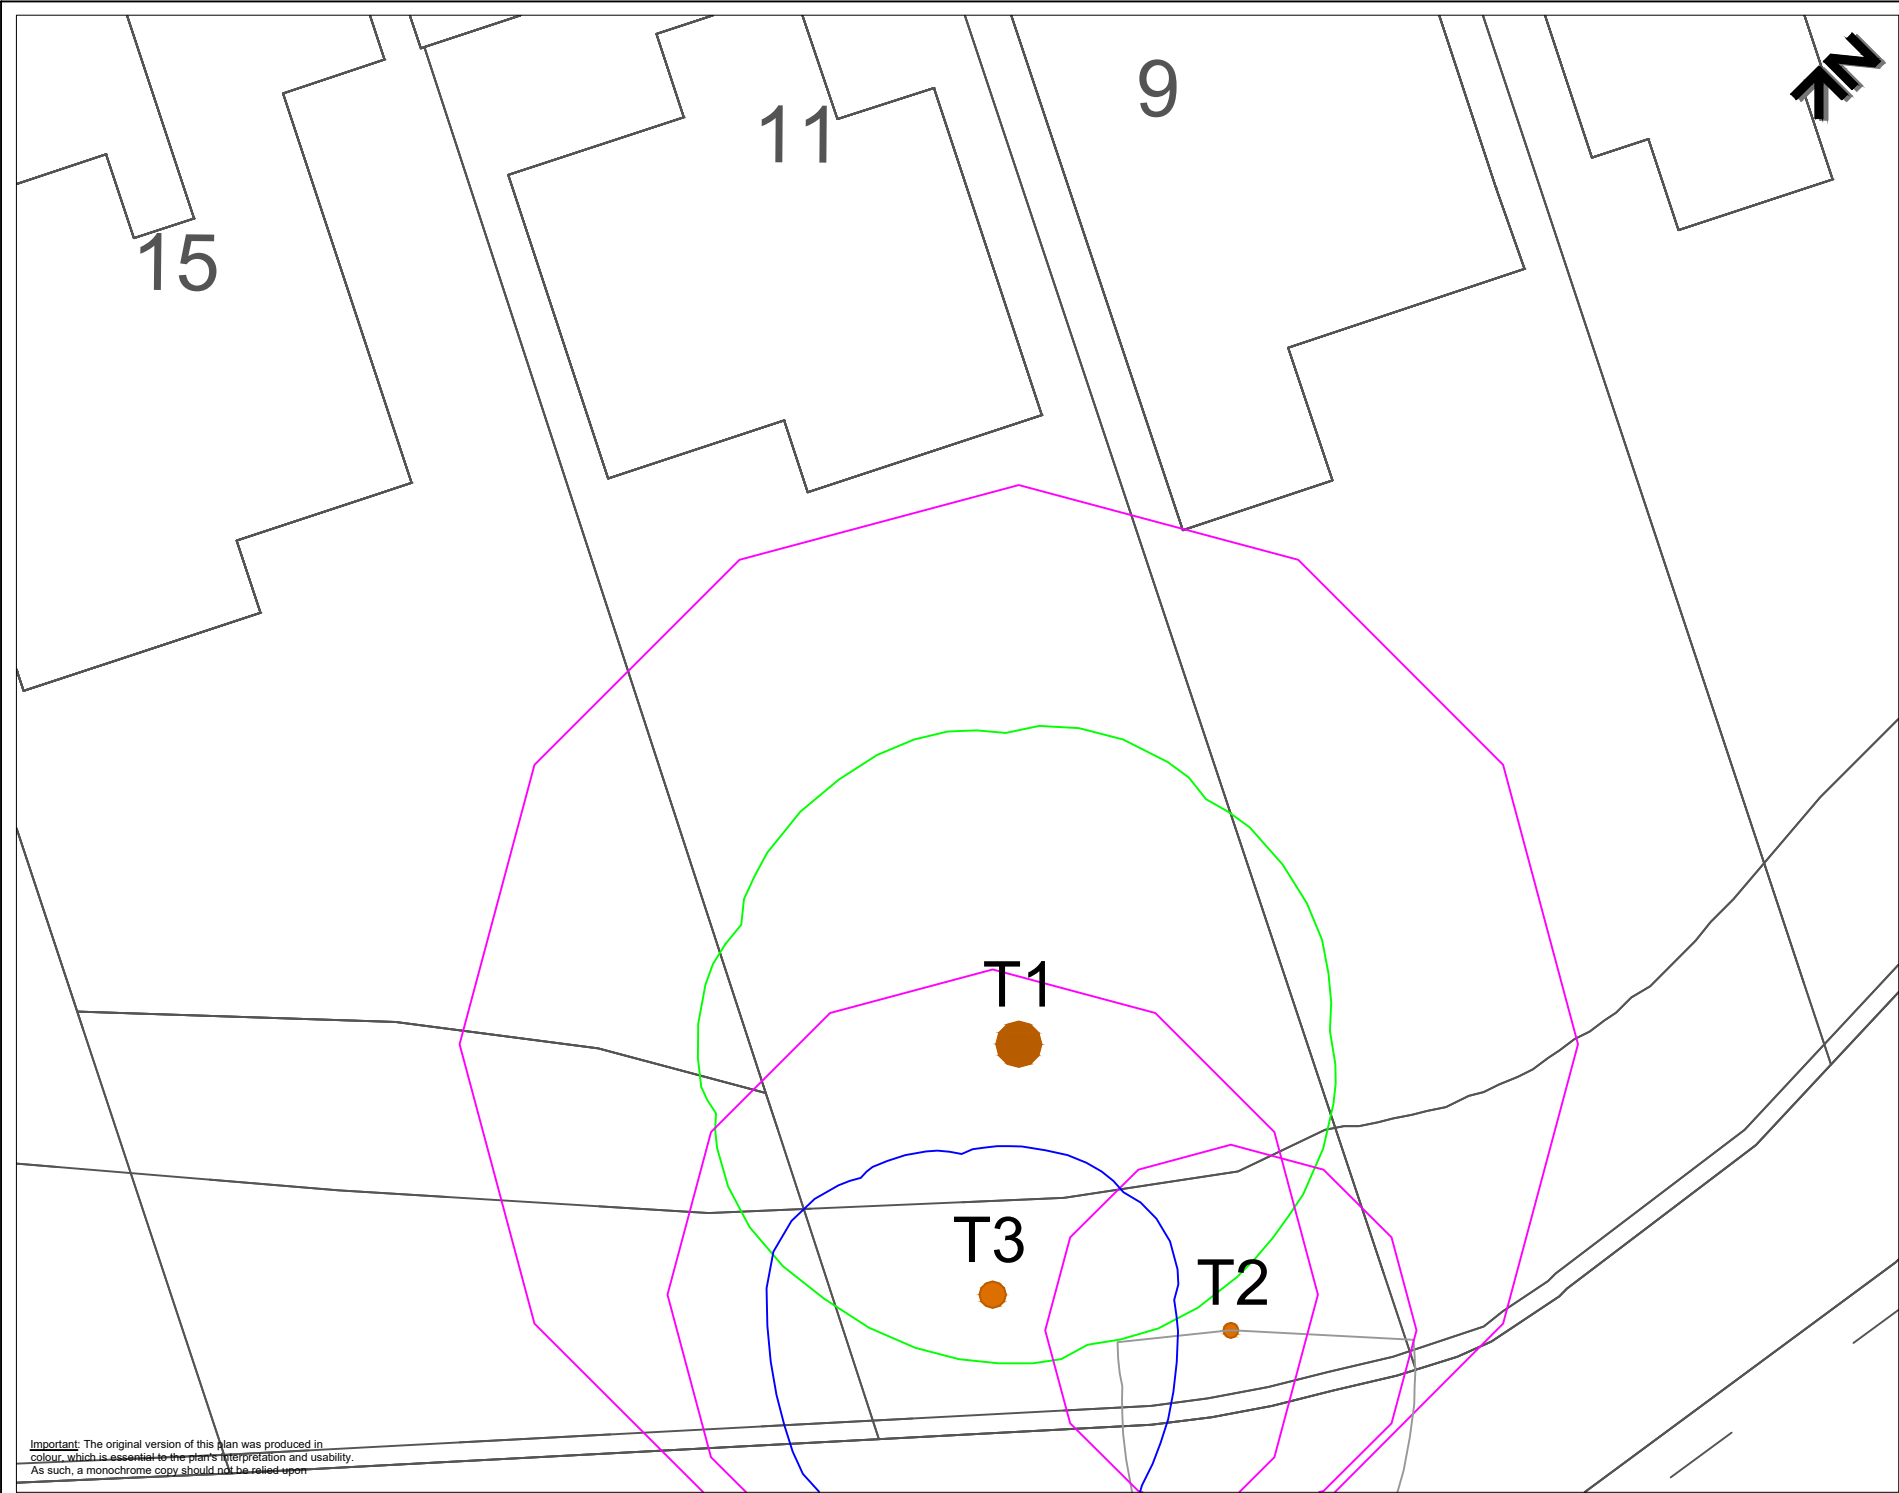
9

11

15

TN

T1

T3

T2

Important: The original version of this plan was produced in colour, which is essential to the plan's interpretation and usability. As such, a monochrome copy should not be relied upon